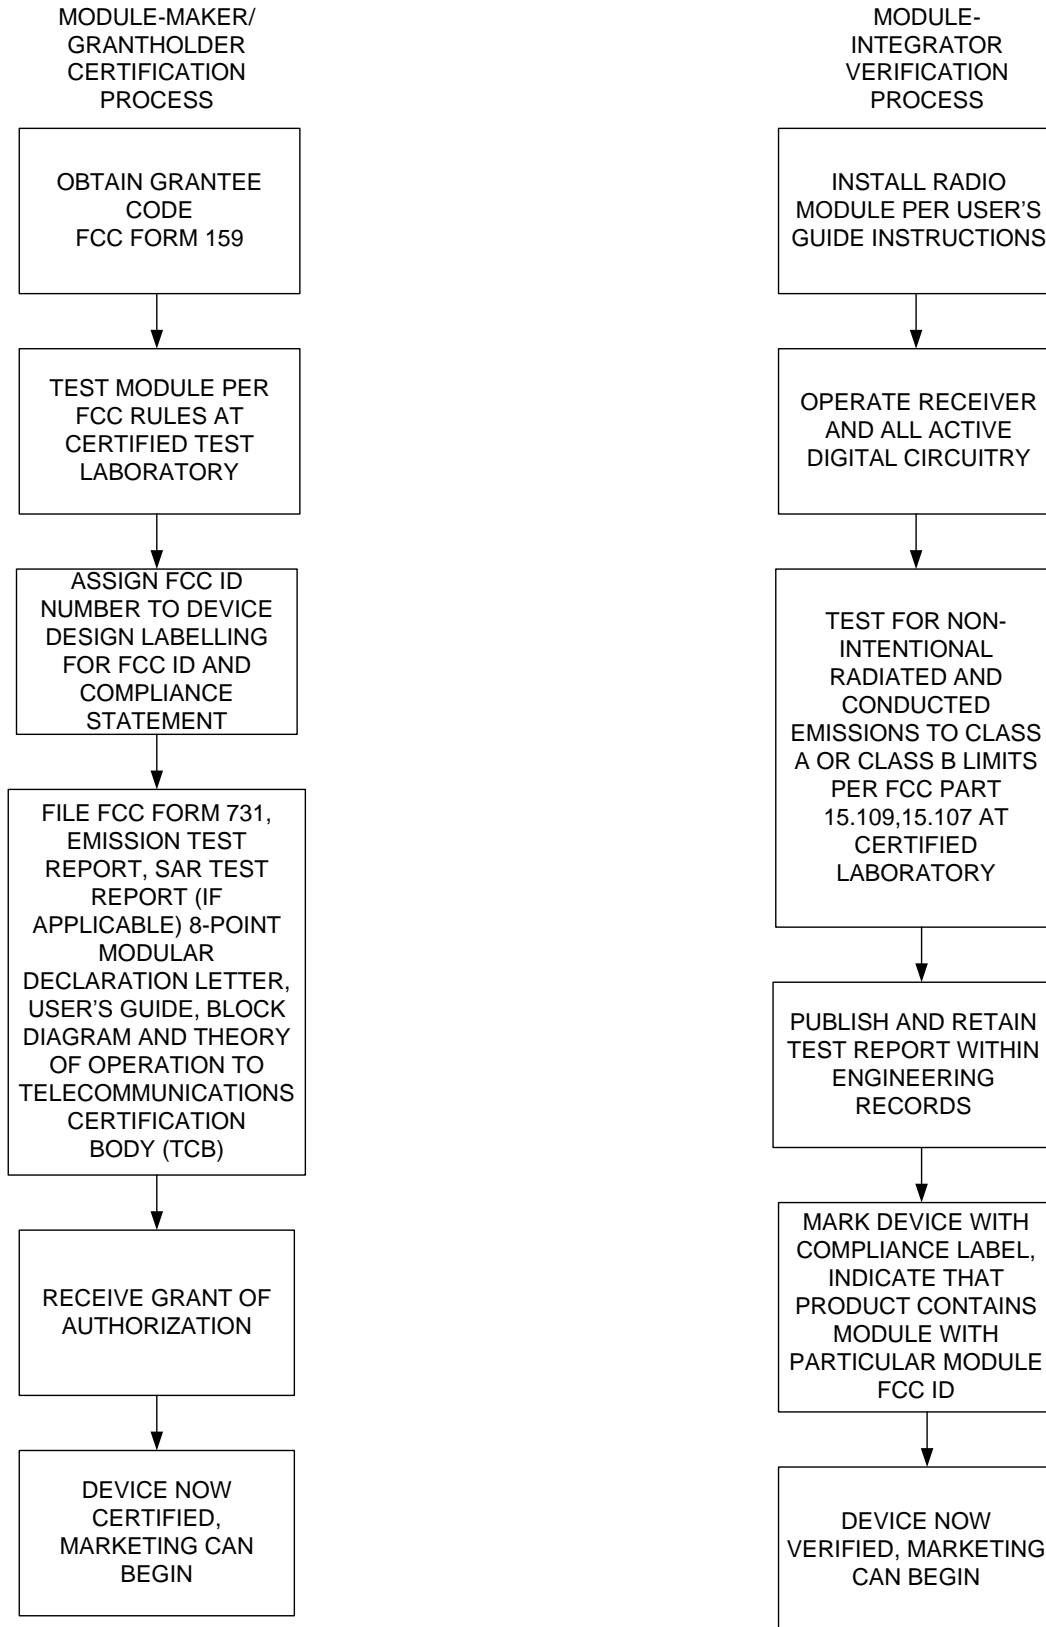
MODULE-MAKER/ GRANTHOLDER CERTIFICATION PROCESS

OBTAIN GRANTEE CODE FCC FORM 159

TEST MODULE PER FCC RULES AT CERTIFIED TEST LABORATORY

ASSIGN FCC ID NUMBER TO DEVICE DESIGN LABELLING FOR FCC ID AND COMPLIANCE STATEMENT

FILE FCC FORM 731, EMISSION TEST REPORT, SAR TEST REPORT (IF APPLICABLE) 8-POINT MODULAR DECLARATION LETTER, USER'S GUIDE, BLOCK DIAGRAM AND THEORY OF OPERATION TO TELECOMMUNICATIONS CERTIFICATION BODY (TCB)

RECEIVE GRANT OF AUTHORIZATION

DEVICE NOW CERTIFIED, MARKETING CAN BEGIN

MODULE-INTEGRATOR VERIFICATION PROCESS

INSTALL RADIO MODULE PER USER'S GUIDE INSTRUCTIONS

OPERATE RECEIVER AND ALL ACTIVE DIGITAL CIRCUITRY

TEST FOR NON-INTENTIONAL RADIATED AND CONDUCTED EMISSIONS TO CLASS A OR CLASS B LIMITS PER FCC PART 15.109,15.107 AT CERTIFIED LABORATORY

PUBLISH AND RETAIN TEST REPORT WITHIN ENGINEERING RECORDS

MARK DEVICE WITH COMPLIANCE LABEL, INDICATE THAT PRODUCT CONTAINS MODULE WITH PARTICULAR MODULE FCC ID

DEVICE NOW VERIFIED, MARKETING CAN BEGIN